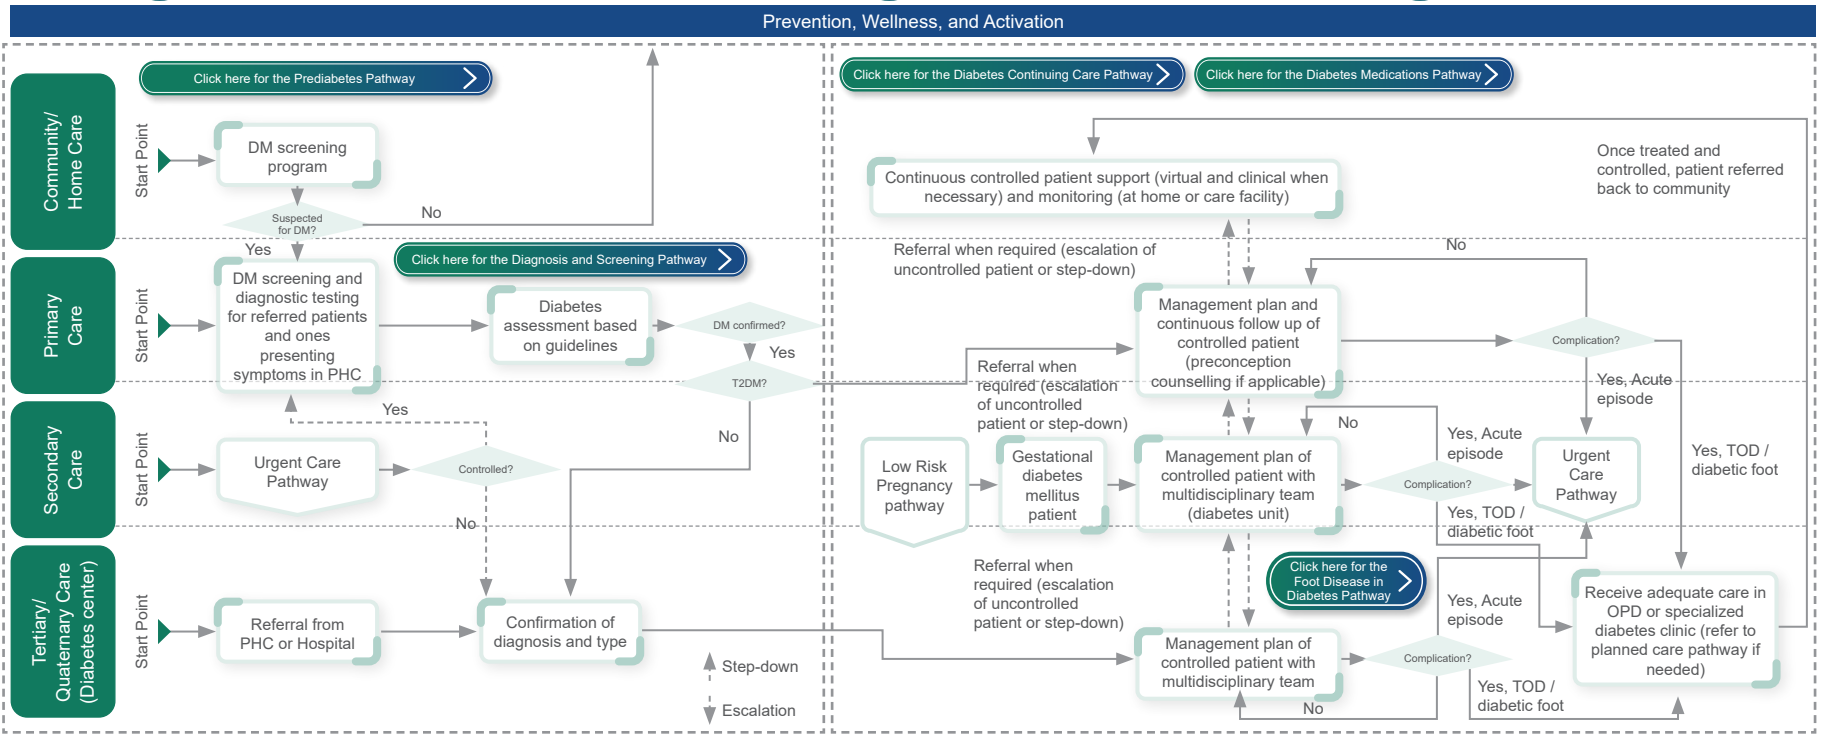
Prevention, Wellness, and Activation

Community/ Home Care

Primary Care

Secondary Care

Tertiary/ Quaternary Care (Diabetes center)

Click here for the Prediabetes Pathway

Start Point

DM screening program

Suspected for DM?

No

Yes

Click here for the Diagnosis and Screening Pathway

Start Point

DM screening and diagnostic testing for referred patients and ones presenting symptoms in PHC

Diabetes assessment based on guidelines

DM confirmed?

Yes

T2DM?

No

Yes

Start Point

Urgent Care Pathway

Controlled?

No

Start Point

Referral from PHC or Hospital

Confirmation of diagnosis and type

Step-down

Escalation

Click here for the Diabetes Continuing Care Pathway

Click here for the Diabetes Medications Pathway

Continuous controlled patient support (virtual and clinical when necessary) and monitoring (at home or care facility)

Once treated and controlled, patient referred back to community

Referral when required (escalation of uncontrolled patient or step-down)

No

Management plan and continuous follow up of controlled patient (preconception counselling if applicable)

Complication?

Yes, Acute episode

Referral when required (escalation of uncontrolled patient or step-down)

Low Risk Pregnancy pathway

Gestational diabetes mellitus patient

No

Management plan of controlled patient with multidisciplinary team (diabetes unit)

Complication?

Yes, Acute episode

Yes, TOD / diabetic foot

Urgent Care Pathway

Yes, TOD / diabetic foot

Referral when required (escalation of uncontrolled patient or step-down)

Click here for the Foot Disease in Diabetes Pathway

Yes, Acute episode

Receive adequate care in OPD or specialized diabetes clinic (refer to planned care pathway if needed)

Management plan of controlled patient with multidisciplinary team

Complication?

Yes, TOD / diabetic foot

No